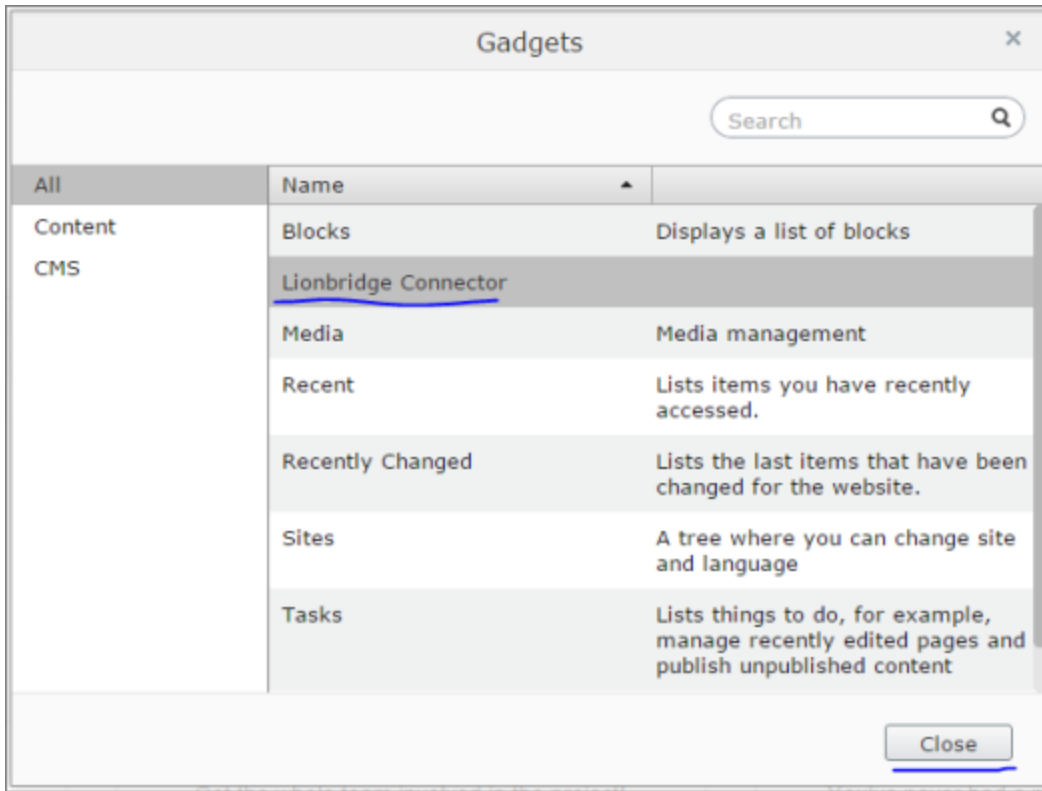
Gadgets ×

Search

All
Content
CMS

| Name ▲ | |
|---|---|
| Blocks | Displays a list of blocks |
| Lionbridge Connector | |
| Media | Media management |
| Recent | Lists items you have recently accessed. |
| Recently Changed | Lists the last items that have been changed for the website. |
| Sites | A tree where you can change site and language |
| Tasks | Lists things to do, for example, manage recently edited pages and publish unpublished content |

Close